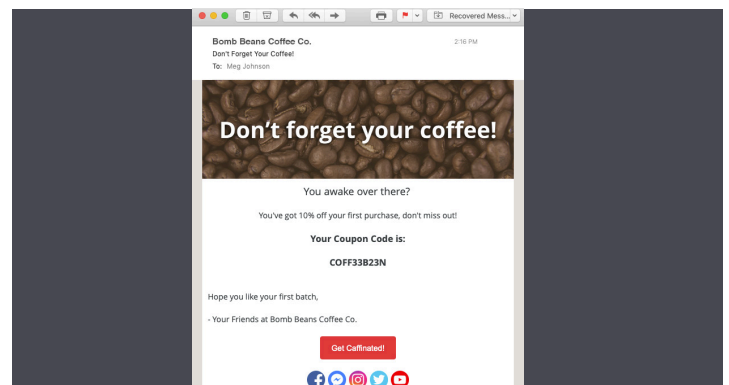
Recovered Mess...

Bomb Beans Coffee Co.
2:16 PM
Don't Forget Your Coffee!
To: Meg Johnson

Don't forget your coffee!

You awake over there?

You've got 10% off your first purchase, don't miss out!

Your Coupon Code is:

COFF33B23N

Hope you like your first batch,

- Your Friends at Bomb Beans Coffee Co.

Get Caffinated!